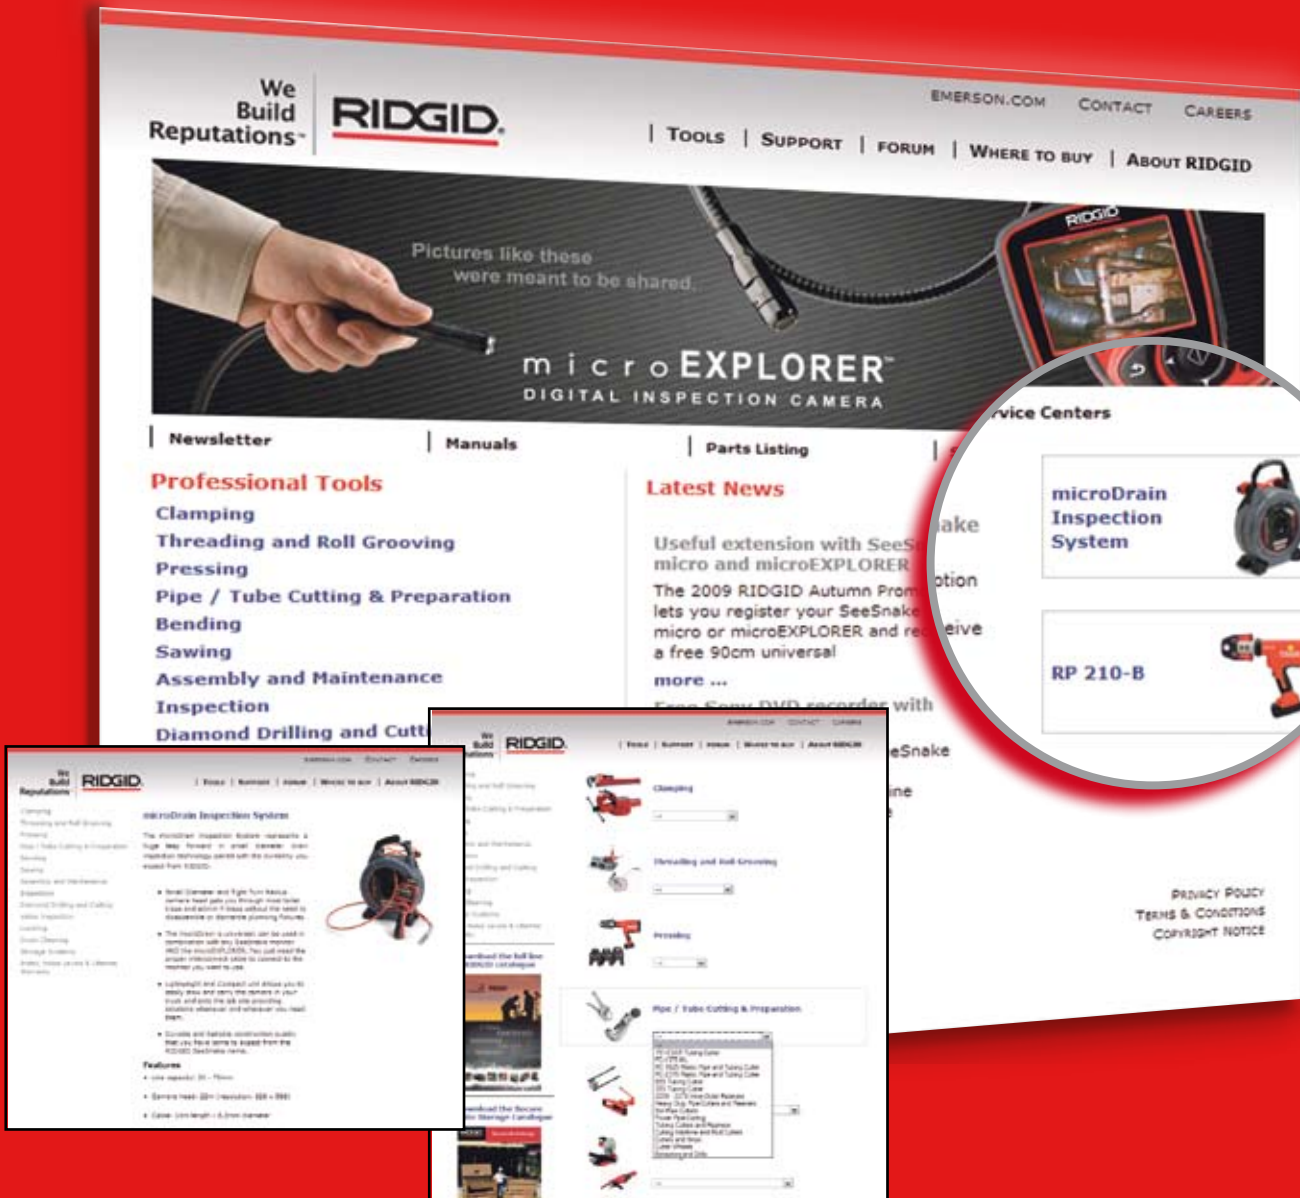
We Build Reputations

RIDGID

EMERSON.COM CONTACT CAREERS

| TOOLS | SUPPORT | FORUM | WHERE TO BUY | ABOUT RIDGID

Pictures like these were meant to be shared.

RIDGID

microEXPLORER

DIGITAL INSPECTION CAMERA

| Newsletter | Manuals | Parts Listing | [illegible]rvice Centers

Professional Tools

Clamping

Threading and Roll Grooving

Pressing

Pipe / Tube Cutting & Preparation

Bending

Sawing

Assembly and Maintenance

Inspection

Diamond Drilling and Cutt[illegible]

Latest News

Useful extension with SeeS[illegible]ake micro and microEXPLORER

The 2009 RIDGID Autumn Prom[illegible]otion lets you register your SeeSnake micro or microEXPLORER and re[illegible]eive a free 90cm universal

more ...

Free Sony DVD recorder with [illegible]eSnake

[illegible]ne

microDrain Inspection System

RP 210-B

PRIVACY POLICY
TERMS & CONDITIONS
COPYRIGHT NOTICE

We Build Reputations RIDGID

microDrain Inspection System

Features

We Build Reputations RIDGID

Clamping

Threading and Roll Grooving

Pressing

Pipe / Tube Cutting & Preparation